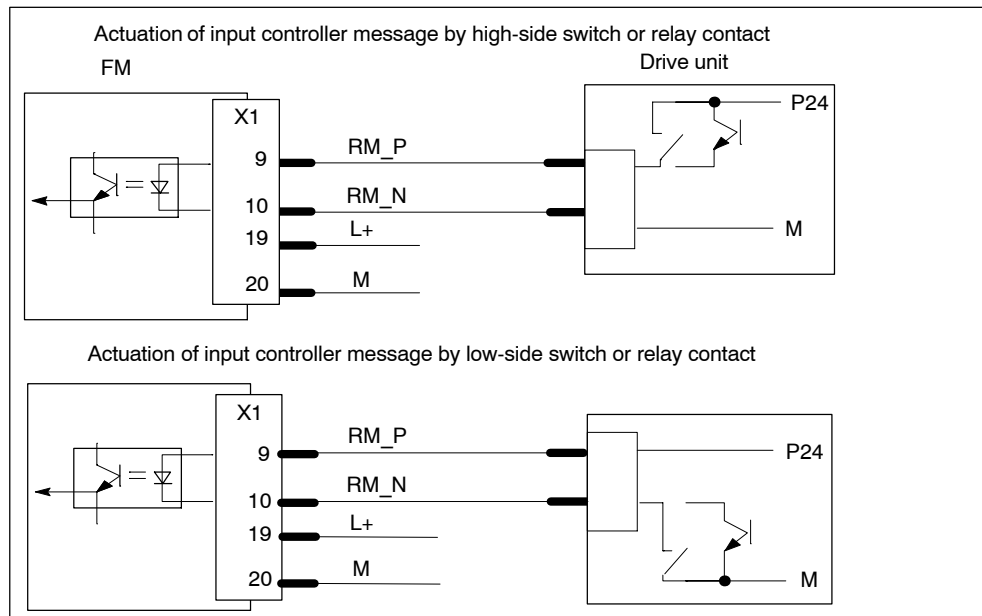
Actuation of input controller message by high-side switch or relay contact

FM

Drive unit

X1

9

10

19

20

RM_P

RM_N

L+

M

P24

M

Actuation of input controller message by low-side switch or relay contact

X1

9

10

19

20

RM_P

RM_N

L+

M

P24

M